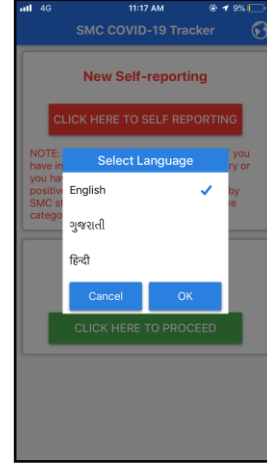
4G 11:17 AM 9%

SMC COVID-19 Tracker

New Self-reporting

CLICK HERE TO SELF REPORTING

NOTE: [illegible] you have in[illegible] ry or you ha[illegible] positive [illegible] by SMC st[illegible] e categ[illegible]

Select Language

English

ગુજરાતી

हिन्दी

Cancel

OK

CLICK HERE TO PROCEED